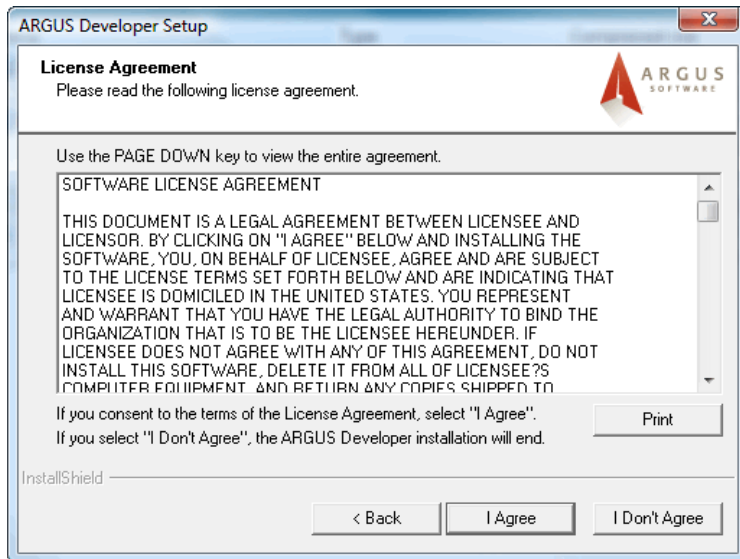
ARGUS Developer Setup

License Agreement
Please read the following license agreement.

ARGUS SOFTWARE

Use the PAGE DOWN key to view the entire agreement.

SOFTWARE LICENSE AGREEMENT

THIS DOCUMENT IS A LEGAL AGREEMENT BETWEEN LICENSEE AND LICENSOR. BY CLICKING ON "I AGREE" BELOW AND INSTALLING THE SOFTWARE, YOU, ON BEHALF OF LICENSEE, AGREE AND ARE SUBJECT TO THE LICENSE TERMS SET FORTH BELOW AND ARE INDICATING THAT LICENSEE IS DOMICILED IN THE UNITED STATES. YOU REPRESENT AND WARRANT THAT YOU HAVE THE LEGAL AUTHORITY TO BIND THE ORGANIZATION THAT IS TO BE THE LICENSEE HEREUNDER. IF LICENSEE DOES NOT AGREE WITH ANY OF THIS AGREEMENT, DO NOT INSTALL THIS SOFTWARE, DELETE IT FROM ALL OF LICENSEE?S COMPUTER EQUIPMENT, AND RETURN ANY COPIES SHIPPED TO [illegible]

If you consent to the terms of the License Agreement, select "I Agree".
If you select "I Don't Agree", the ARGUS Developer installation will end.

Print

InstallShield

< Back
I Agree
I Don't Agree